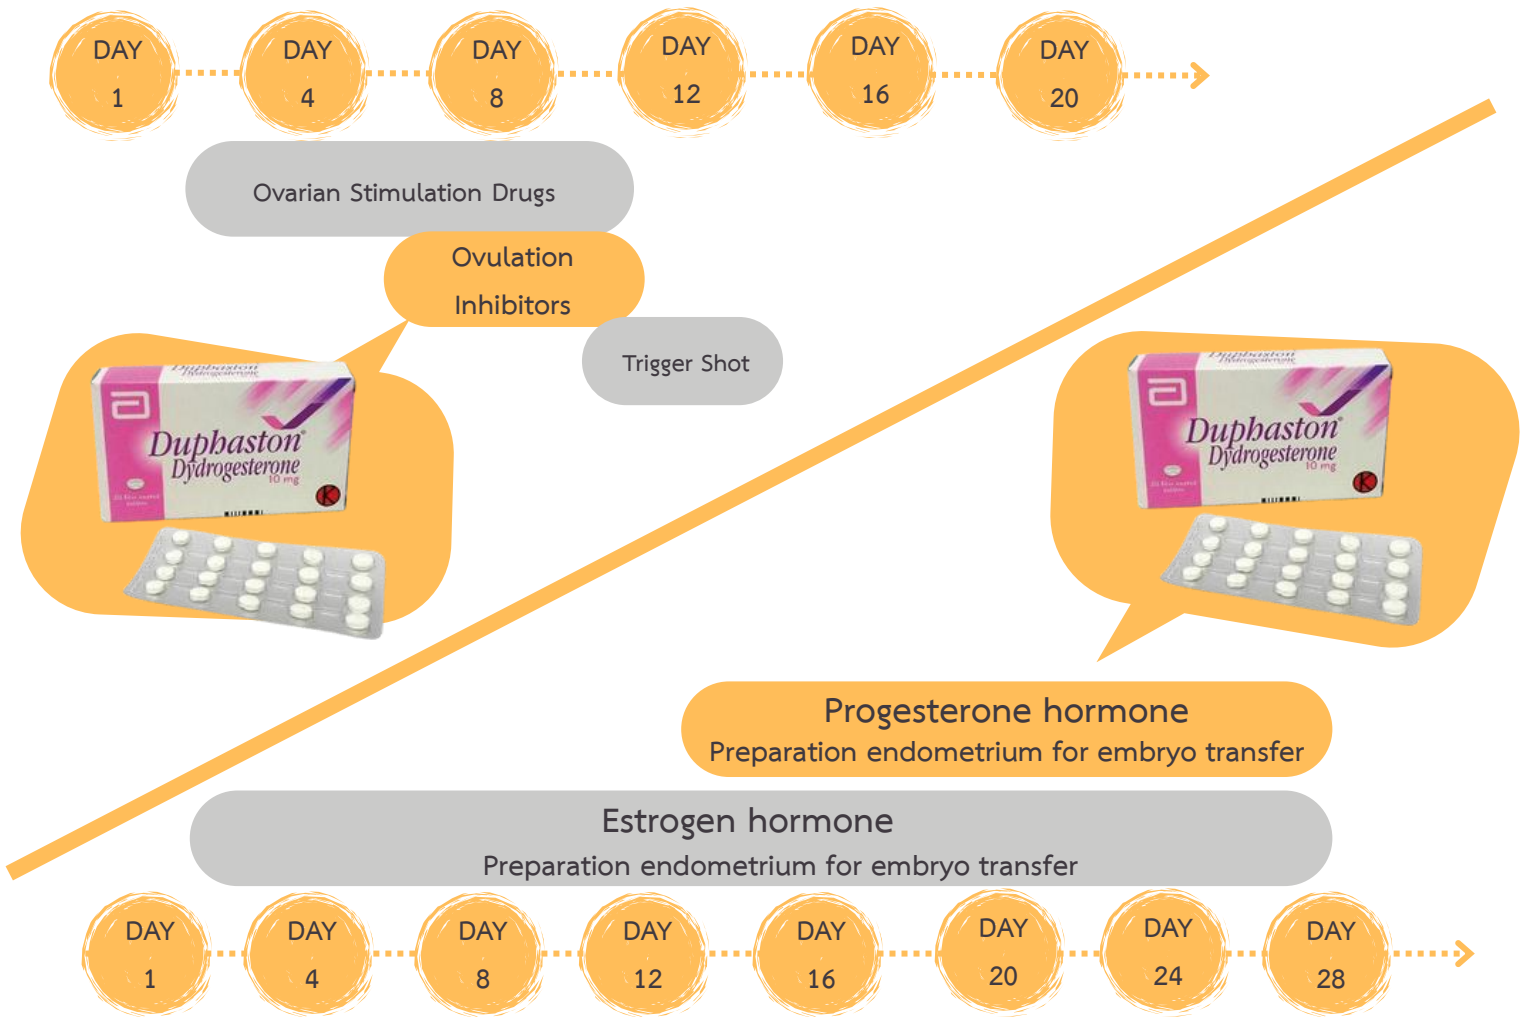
DAY 1
DAY 4
DAY 8
DAY 12
DAY 16
DAY 20

Ovarian Stimulation Drugs

Ovulation Inhibitors

Trigger Shot

Duphaston
Dydrogesterone
10 mg

Duphaston
Dydrogesterone
10 mg

Progesterone hormone
Preparation endometrium for embryo transfer

Estrogen hormone
Preparation endometrium for embryo transfer

DAY 1
DAY 4
DAY 8
DAY 12
DAY 16
DAY 20
DAY 24
DAY 28